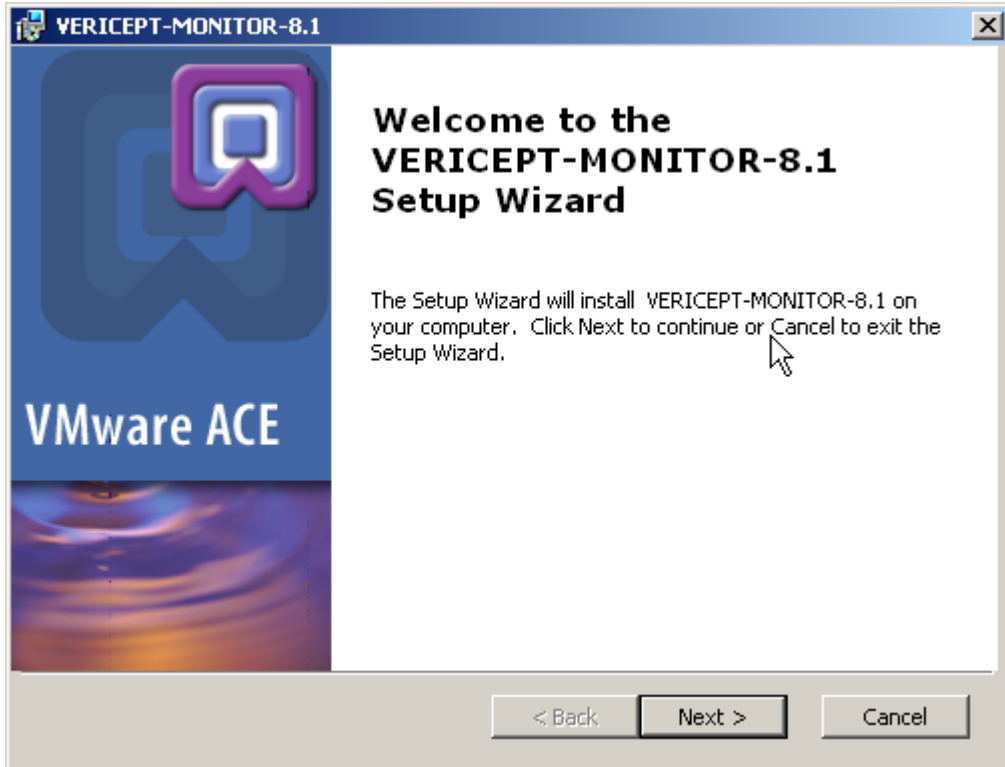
VERICEPT-MONITOR-8.1

VMware ACE

Welcome to the VERICEPT-MONITOR-8.1 Setup Wizard

The Setup Wizard will install VERICEPT-MONITOR-8.1 on your computer. Click Next to continue or Cancel to exit the Setup Wizard.

< Back
Next >
Cancel